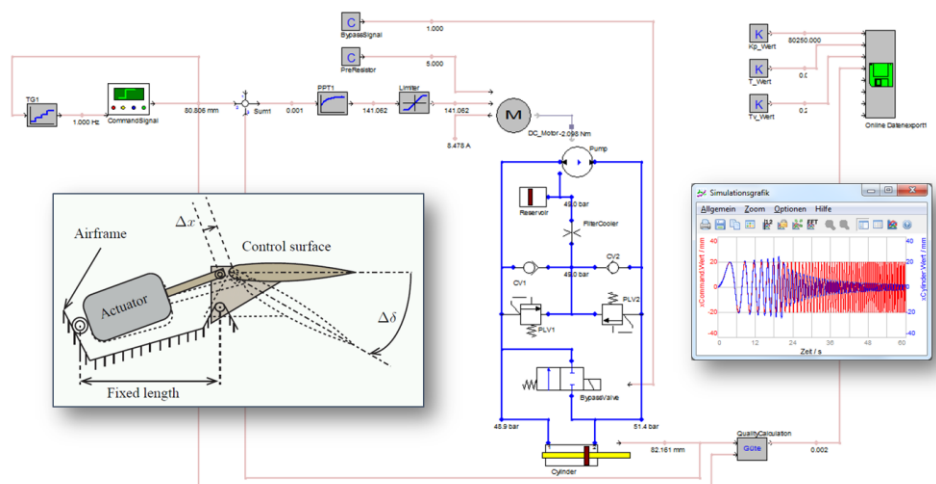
C
BypassSignal
1.000
C
PreResistor
5.000
K
Kp_Wert
80250.000
K
T_Wert
0.0
K
Tv_Wert
0.2
Online Datenexport
TG1
1.000 Hz
CommandSignal
80.806 mm
Sum1
0.001
PPT1
141.062
Limiter
141.062
M
DC_Motor
-2.096 Nm
8.478 A
Pump
Reservoir
49.0 bar
FilterCooler
49.0 bar
CV2
CV1
PLV1
PLV2
BypassValve
45.9 bar
51.4 bar
Cylinder
82.161 mm
QualityCalculation
Güte
0.002
Airframe
$\Delta x$
Control surface
Actuator
$\Delta\delta$
Fixed length
Simulationsgrafik
Allgemein Zoom Optionen Hilfe
xCommand.Wert / mm
xCylinder.Wert / mm
40
20
0
-20
-40
0 12 24 36 48 60
Zeit / s